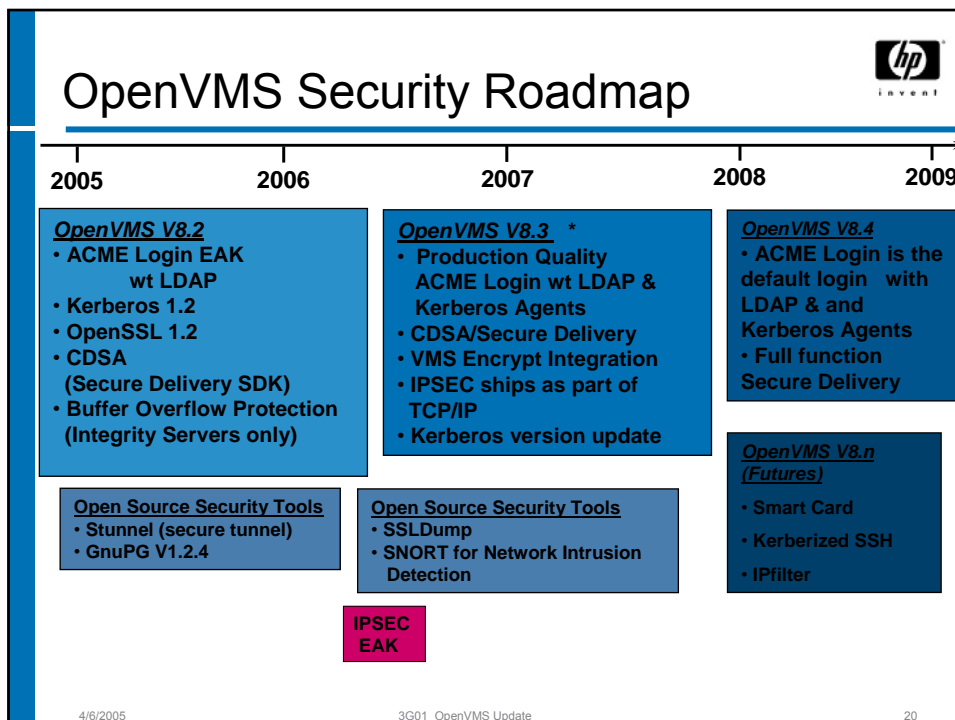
OpenVMS Security Roadmap

hp
invent

2005 2006 2007 2008 2009

OpenVMS V8.2
• ACME Login EAK wt LDAP
• Kerberos 1.2
• OpenSSL 1.2
• CDSA (Secure Delivery SDK)
• Buffer Overflow Protection (Integrity Servers only)

OpenVMS V8.3 *
• Production Quality ACME Login wt LDAP & Kerberos Agents
• CDSA/Secure Delivery
• VMS Encrypt Integration
• IPSEC ships as part of TCP/IP
• Kerberos version update

OpenVMS V8.4
• ACME Login is the default login with LDAP & and Kerberos Agents
• Full function Secure Delivery

Open Source Security Tools
• Stunnel (secure tunnel)
• GnuPG V1.2.4

Open Source Security Tools
• SSLDump
• SNORT for Network Intrusion Detection

OpenVMS V8.n (Futures)
• Smart Card
• Kerberized SSH
• IPfilter

IPSEC EAK

4/6/2005 3G01 OpenVMS Update 20